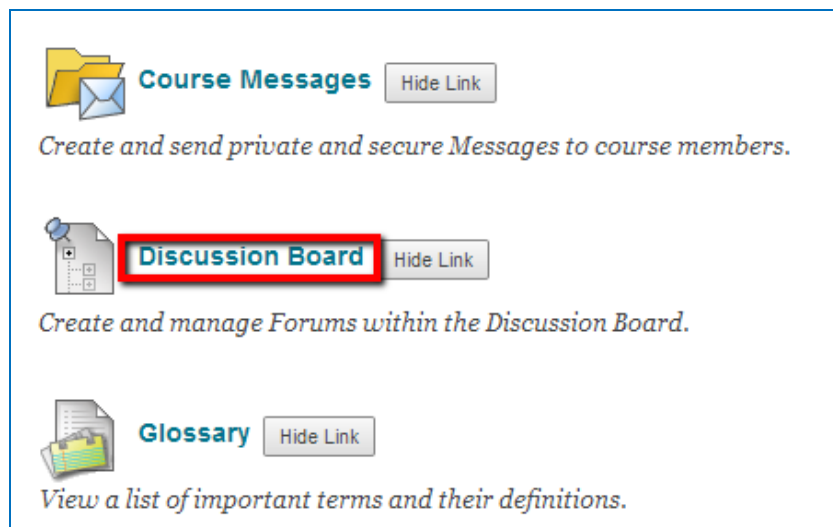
Course Messages Hide Link

Create and send private and secure Messages to course members.

Discussion Board Hide Link

Create and manage Forums within the Discussion Board.

Glossary Hide Link

View a list of important terms and their definitions.